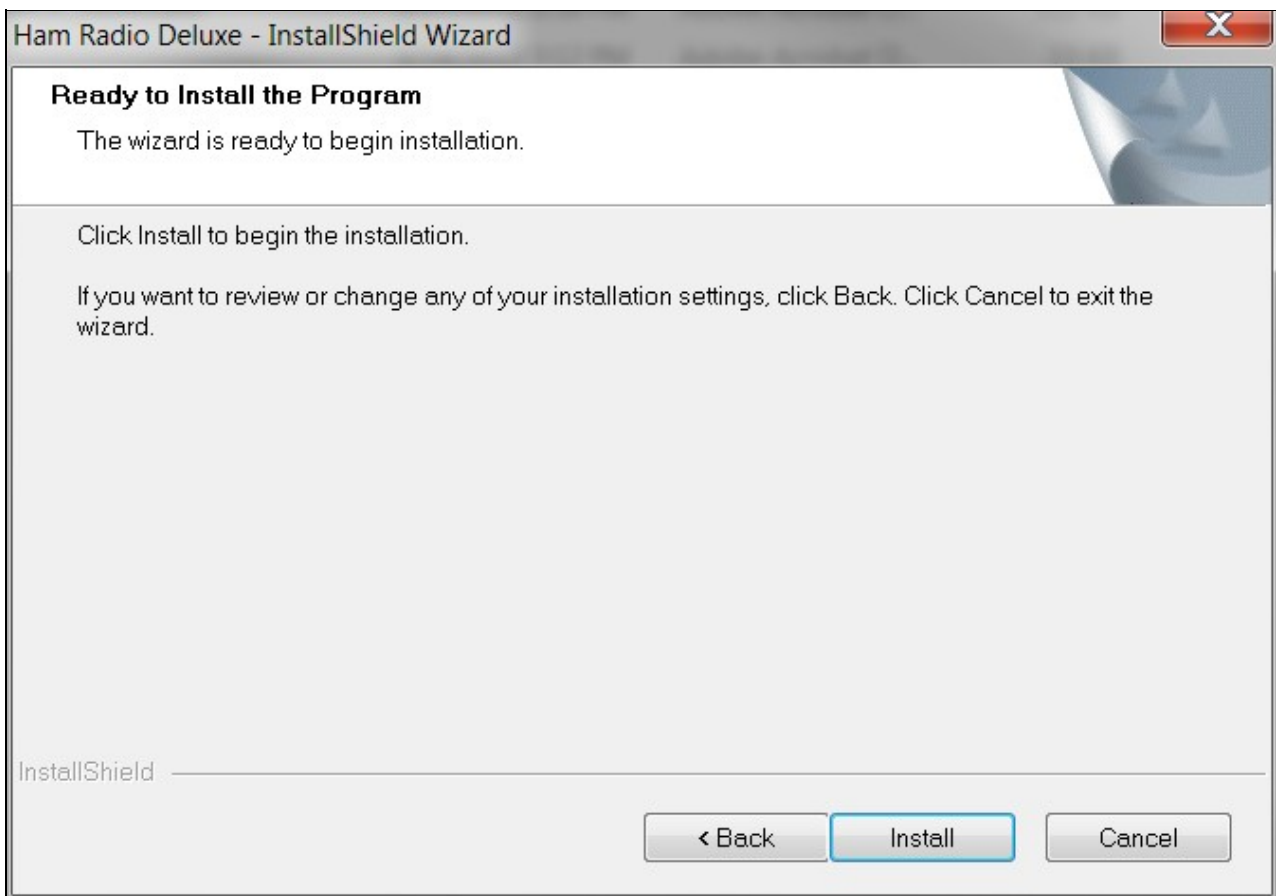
Ham Radio Deluxe - InstallShield Wizard

Ready to Install the Program

The wizard is ready to begin installation.

Click Install to begin the installation.

If you want to review or change any of your installation settings, click Back. Click Cancel to exit the wizard.

InstallShield

< Back

Install

Cancel